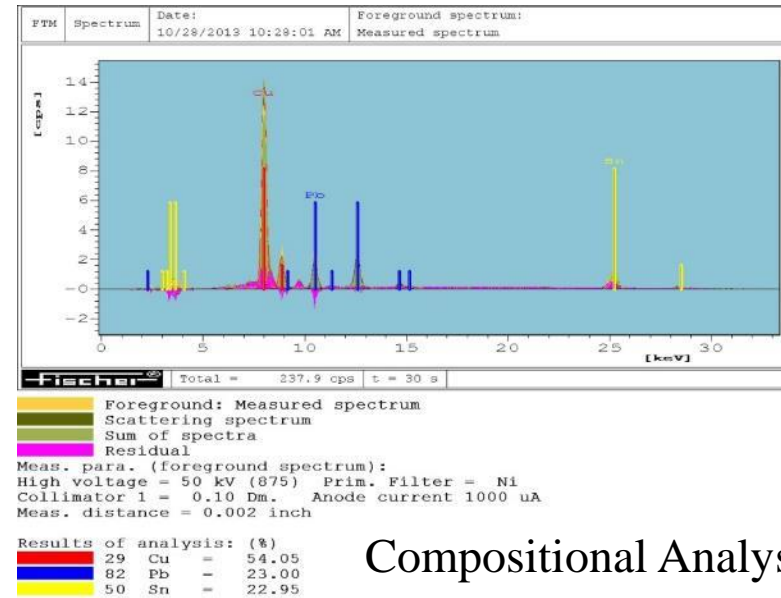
| FTM | Spectrum | Date: 10/28/2013 10:28:01 AM | Foreground spectrum: Measured spectrum |
|---|---|---|---|

[cps]
14
12
10
8
6
4
2
0
-2

Cu
Pb
Sn

0 5 10 15 20 25 30
[keV]

Fischer | Total = 237.9 cps | t = 30 s

Foreground: Measured spectrum
Scattering spectrum
Sum of spectra
Residual
Meas. para. (foreground spectrum):
High voltage = 50 kV (875) Prim. Filter = Ni
Collimator 1 = 0.10 Dm. Anode current 1000 uA
Meas. distance = 0.002 inch

Results of analysis: (%)
29 Cu = 54.05
82 Pb = 23.00
50 Sn = 22.95

Compositional Analys